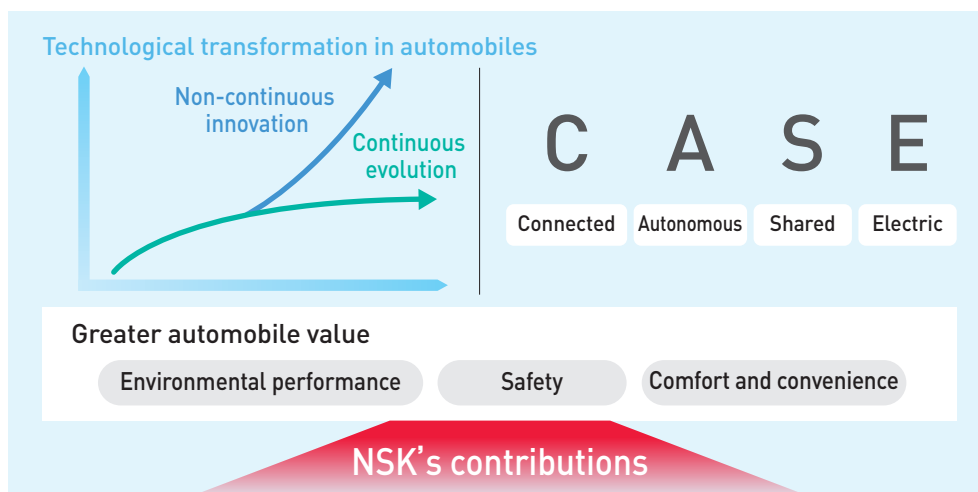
Technological transformation in automobiles

Non-continuous innovation

Continuous evolution

C A S E

Connected Autonomous Shared Electric

Greater automobile value

Environmental performance Safety Comfort and convenience

NSK's contributions